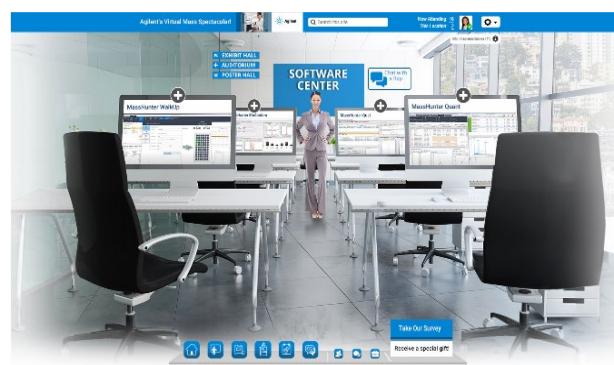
Agilent's Virtual Mass Spectacular!

Agilent

Search this site

Now Attending
This Location

EXHIBIT HALL
AUDITORIUM
POSTER HALL

SOFTWARE CENTER

Chat with a Rep

MassHunter WalkUp

MassHunter Quant

Take Our Survey

Receive a special gift